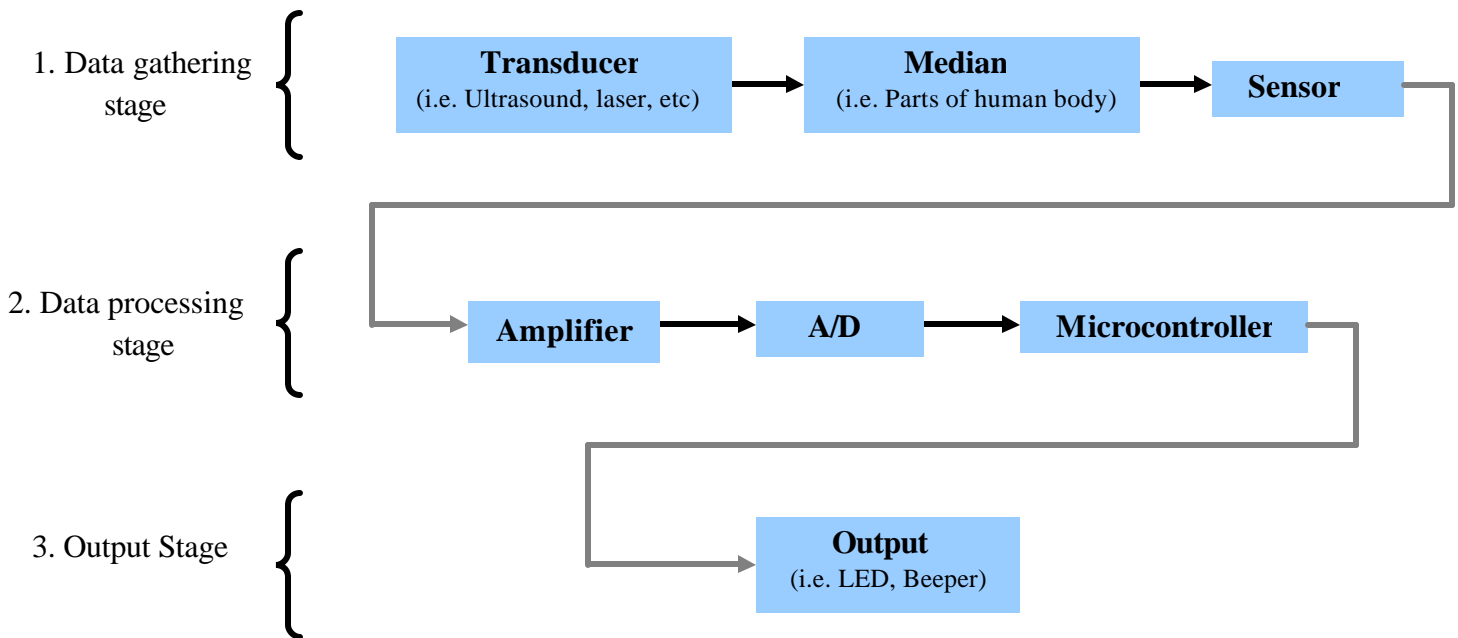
1. Data gathering stage

Transducer
(i.e. Ultrasound, laser, etc)

Median
(i.e. Parts of human body)

Sensor

2. Data processing stage

Amplifier

A/D

Microcontroller

3. Output Stage

Output
(i.e. LED, Beeper)